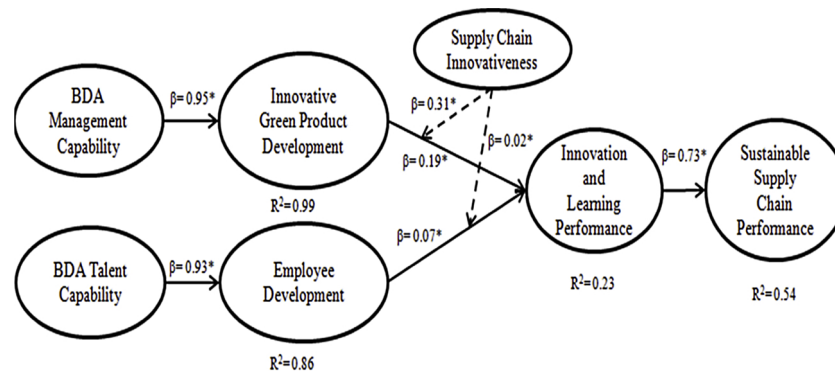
Supply Chain Innovativeness

BDA Management Capability

β= 0.95*

Innovative Green Product Development

β= 0.31*

β= 0.02*

β= 0.19*

R$^2$=0.99

Innovation and Learning Performance

β= 0.73*

Sustainable Supply Chain Performance

β= 0.07*

BDA Talent Capability

β= 0.93*

Employee Development

R$^2$=0.23

R$^2$=0.54

R$^2$=0.86